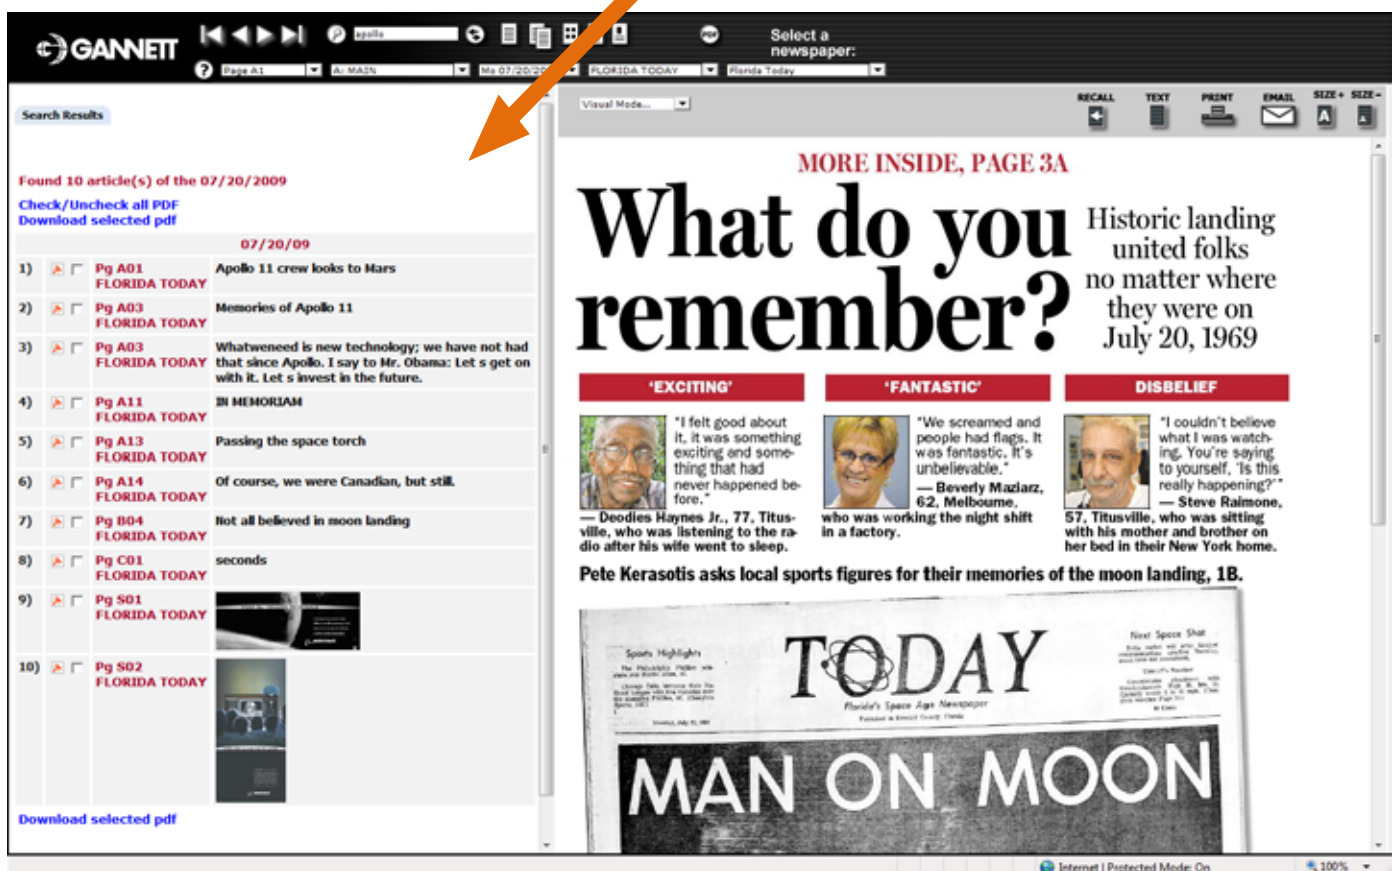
GANNETT

apollo

Select a newspaper:

Page A1 | A: MAIN | Mo 07/20/20 | FLORIDA TODAY | Florida Today

Search Results

Found 10 article(s) of the 07/20/2009

Check/Uncheck all PDF
Download selected pdf

07/20/09

| | | | |
|---|---|---|---|
| 1) | | Pg A01 FLORIDA TODAY | Apollo 11 crew looks to Mars |
| 2) | | Pg A03 FLORIDA TODAY | Memories of Apollo 11 |
| 3) | | Pg A03 FLORIDA TODAY | Whatweneed is new technology; we have not had that since Apollo. I say to Mr. Obama: Let s get on with it. Let s invest in the future. |
| 4) | | Pg A11 FLORIDA TODAY | IN MEMORIAM |
| 5) | | Pg A13 FLORIDA TODAY | Passing the space torch |
| 6) | | Pg A14 FLORIDA TODAY | Of course, we were Canadian, but still. |
| 7) | | Pg B04 FLORIDA TODAY | Not all believed in moon landing |
| 8) | | Pg C01 FLORIDA TODAY | seconds |
| 9) | | Pg S01 FLORIDA TODAY | |
| 10) | | Pg S02 FLORIDA TODAY | |

Download selected pdf

Visual Mode...

RECALL TEXT PRINT EMAIL SIZE+ SIZE-

MORE INSIDE, PAGE 3A

What do you remember?

Historic landing united folks no matter where they were on July 20, 1969

'EXCITING'

"I felt good about it, it was something exciting and something that had never happened before."
— Deodies Haynes Jr., 77, Titusville, who was listening to the radio after his wife went to sleep.

'FANTASTIC'

"We screamed and people had flags. It was fantastic. It's unbelievable."
— Beverly Maziarz, 62, Melbourne, who was working the night shift in a factory.

DISBELIEF

"I couldn't believe what I was watching. You're saying to yourself, 'Is this really happening?'"
— Steve Raimone, 57, Titusville, who was sitting with his mother and brother on her bed in their New York home.

Pete Kerasotis asks local sports figures for their memories of the moon landing, 1B.

Sports Highlights

TODAY

Florida's Space Age Newspaper

Next Space Shot

MAN ON MOON

Internet | Protected Mode: On

100%